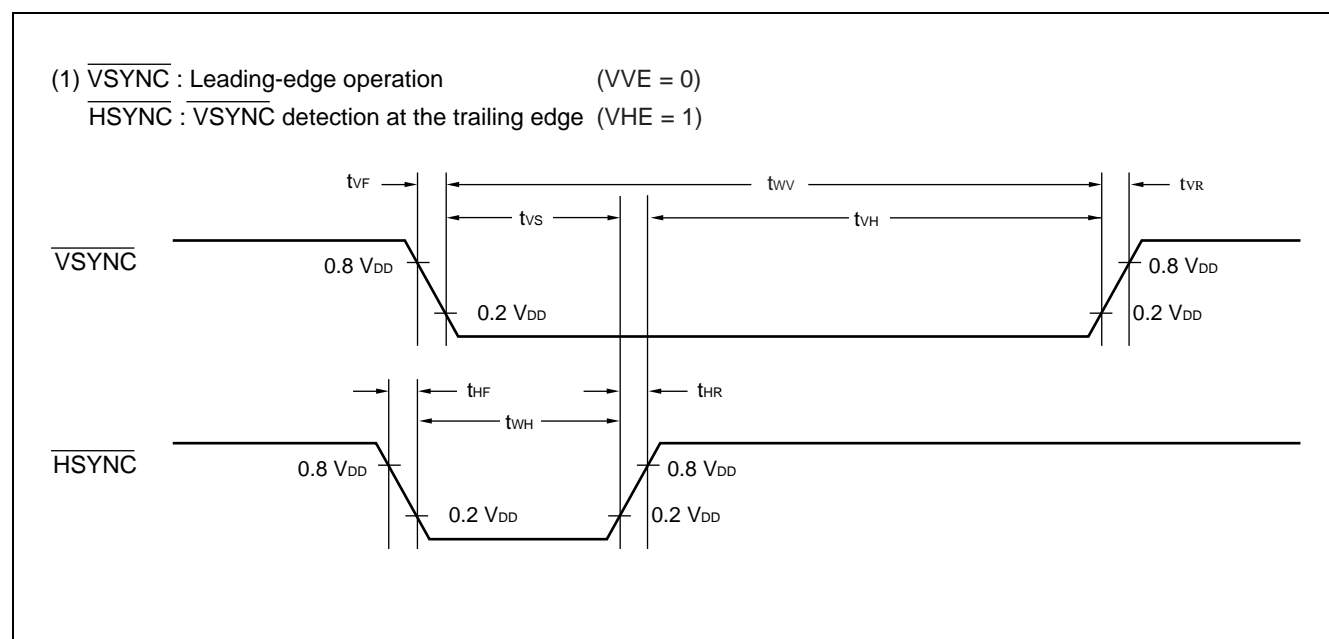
(1) $\overline{\text{VSYNC}}$ : Leading-edge operation (VVE = 0)
$\overline{\text{HSYNC}}$ : $\overline{\text{VSYNC}}$ detection at the trailing edge (VHE = 1)

$t_{VF}$

$t_{WV}$

$t_{VR}$

$t_{VS}$

$t_{VH}$

$\overline{\text{VSYNC}}$

0.8 $V_{DD}$

0.2 $V_{DD}$

0.8 $V_{DD}$

0.2 $V_{DD}$

$t_{HF}$

$t_{HR}$

$t_{WH}$

$\overline{\text{HSYNC}}$

0.8 $V_{DD}$

0.2 $V_{DD}$

0.8 $V_{DD}$

0.2 $V_{DD}$